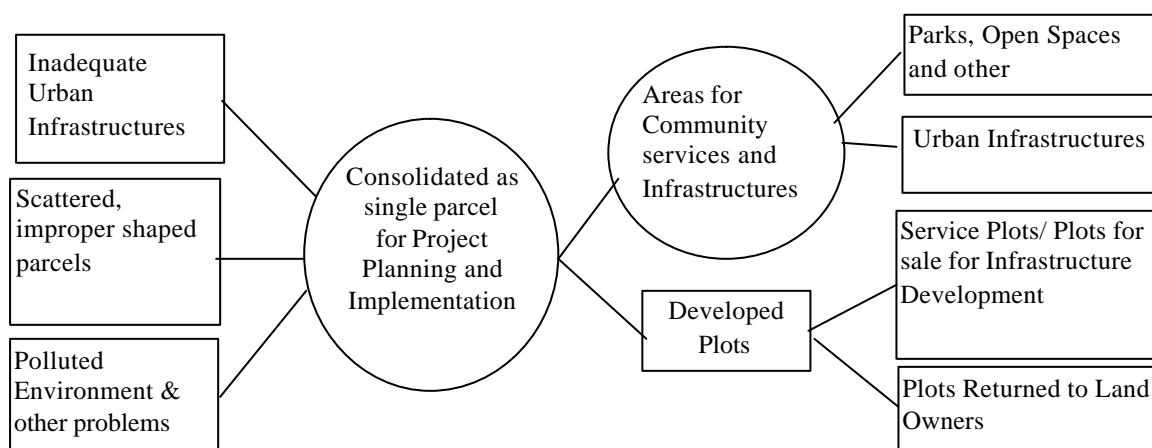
Inadequate Urban Infrastructures

Scattered, improper shaped parcels

Polluted Environment & other problems

Consolidated as single parcel for Project Planning and Implementation

Areas for Community services and Infrastructures

Developed Plots

Parks, Open Spaces and other

Urban Infrastructures

Service Plots/ Plots for sale for Infrastructure Development

Plots Returned to Land Owners